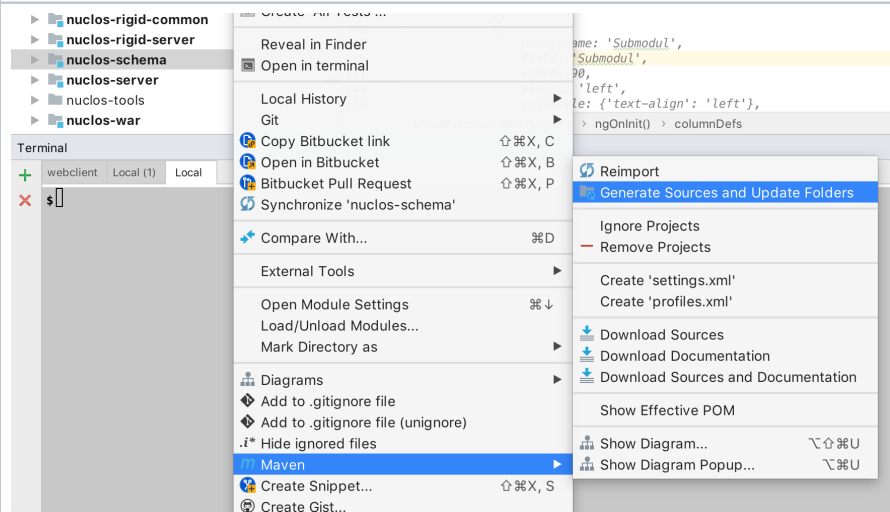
nuclos-rigid-common
nuclos-rigid-server
nuclos-schema
nuclos-server
nuclos-tools
nuclos-war

Terminal
webclient Local (1) Local
$

Create 'All Tests'...
Reveal in Finder
Open in terminal
Local History
Git
Copy Bitbucket link ⇧⌘X, C
Open in Bitbucket ⇧⌘X, B
Bitbucket Pull Request ⇧⌘X, P
Synchronize 'nuclos-schema'
Compare With... ⌘D
External Tools
Open Module Settings ⌘↓
Load/Unload Modules...
Mark Directory as
Diagrams
Add to .gitignore file
Add to .gitignore file (unignore)
Hide ignored files
Maven
Create Snippet... ⇧⌘X, S
Create Gist...

ame: 'Submodul',
'Submodul',
90,
'left',
le: {'text-align': 'left'},
ngOnInit() › columnDefs

Reimport
Generate Sources and Update Folders
Ignore Projects
Remove Projects
Create 'settings.xml'
Create 'profiles.xml'
Download Sources
Download Documentation
Download Sources and Documentation
Show Effective POM
Show Diagram... ⌥⇧⌘U
Show Diagram Popup... ⌥⌘U